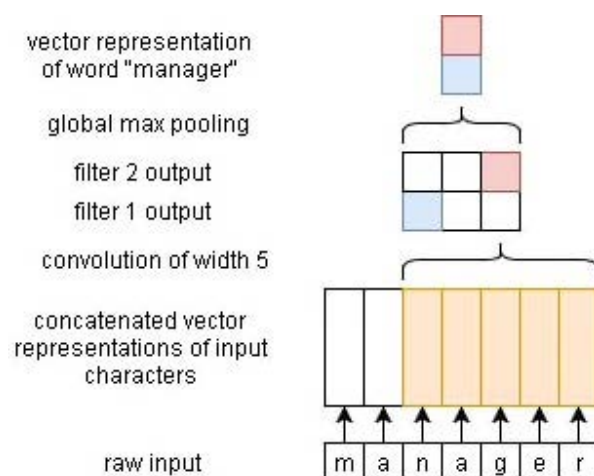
vector representation of word "manager"

global max pooling

filter 2 output

filter 1 output

convolution of width 5

concatenated vector representations of input characters

raw input

m a n a g e r